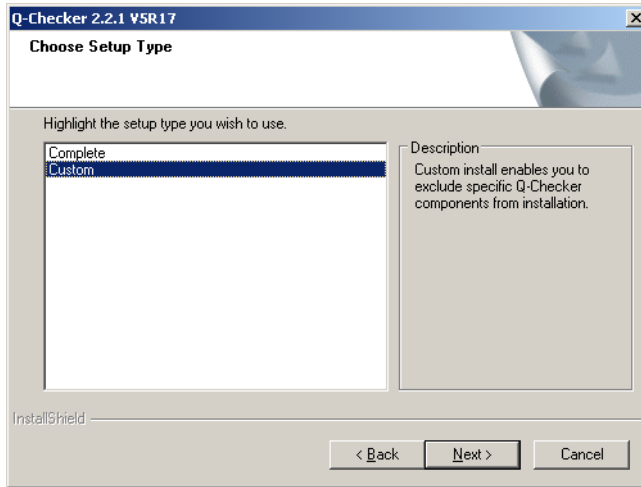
Q-Checker 2.2.1 V5R17

Choose Setup Type

Highlight the setup type you wish to use.

Complete
Custom

Description
Custom install enables you to exclude specific Q-Checker components from installation.

InstallShield

< Back
Next >
Cancel